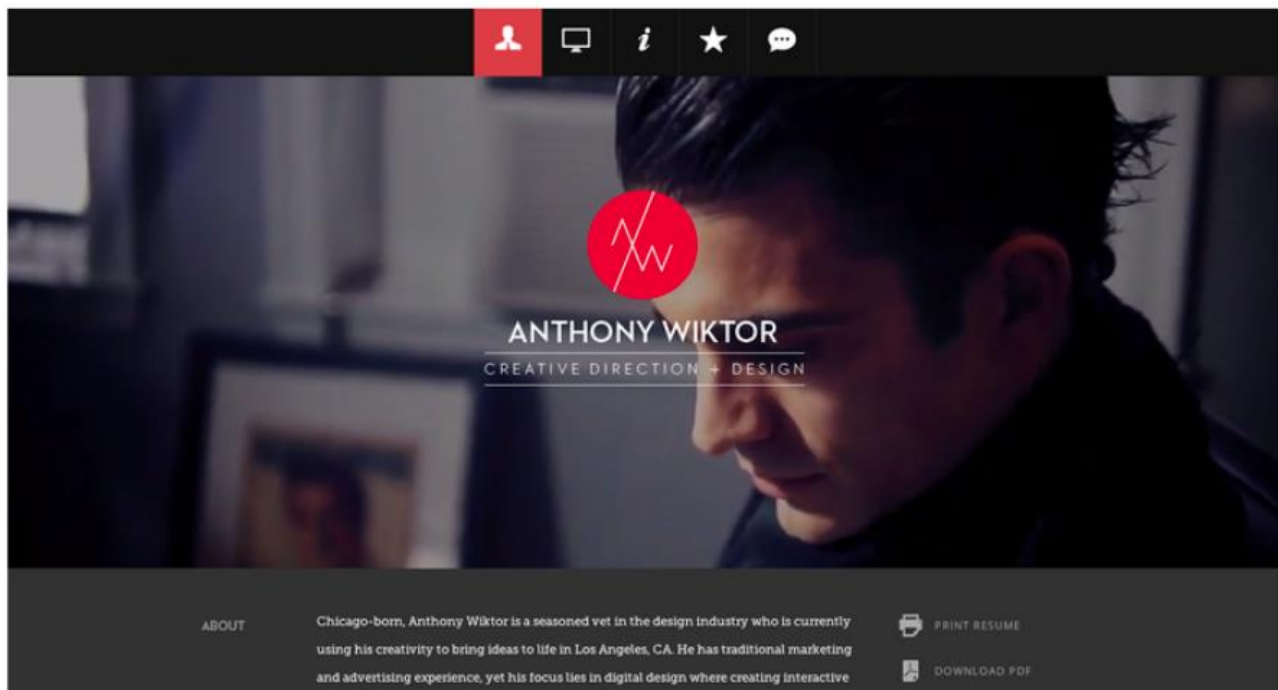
AW

ANTHONY WIKTOR

CREATIVE DIRECTION + DESIGN

ABOUT

Chicago-born, Anthony Wiktor is a seasoned vet in the design industry who is currently using his creativity to bring ideas to life in Los Angeles, CA. He has traditional marketing and advertising experience, yet his focus lies in digital design where creating interactive

PRINT RESUME

DOWNLOAD PDF